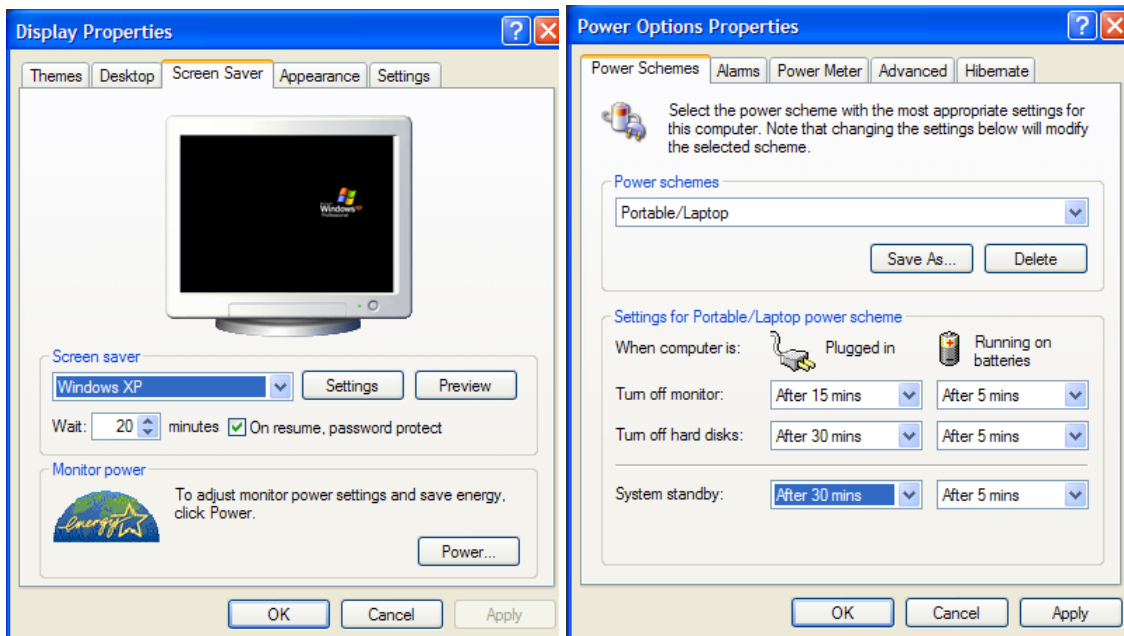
Display Properties

Themes | Desktop | Screen Saver | Appearance | Settings

Windows XP Professional

Screen saver

Windows XP

Settings

Preview

Wait: 20 minutes

On resume, password protect

Monitor power

energy

To adjust monitor power settings and save energy, click Power.

Power...

OK

Cancel

Apply

Power Options Properties

Power Schemes | Alarms | Power Meter | Advanced | Hibernate

Select the power scheme with the most appropriate settings for this computer. Note that changing the settings below will modify the selected scheme.

Power schemes

Portable/Laptop

Save As...

Delete

Settings for Portable/Laptop power scheme

When computer is: Plugged in Running on batteries

| | | |
|---|---|---|
| Turn off monitor: | After 15 mins | After 5 mins |
| Turn off hard disks: | After 30 mins | After 5 mins |
| System standby: | After 30 mins | After 5 mins |

OK

Cancel

Apply